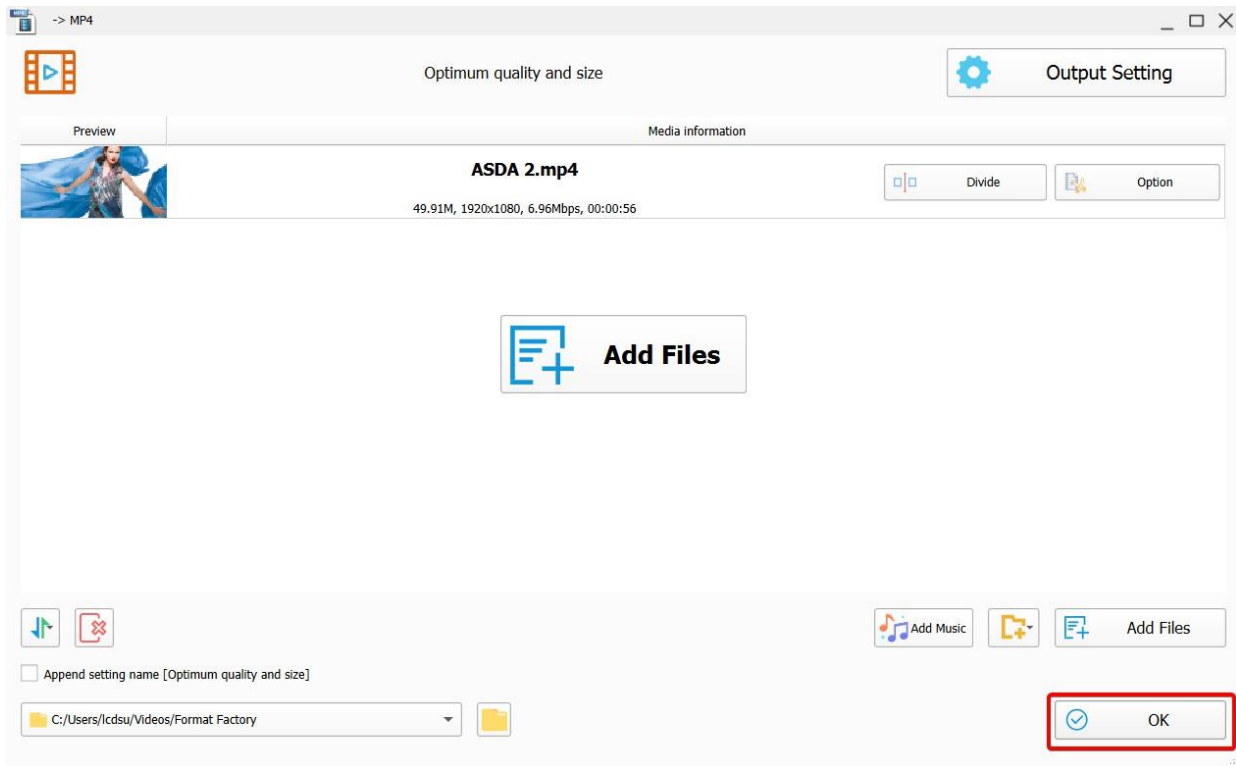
-> MP4

Optimum quality and size

Output Setting

Preview

Media information

ASDA 2.mp4

49.91M, 1920x1080, 6.96Mbps, 00:00:56

Divide

Option

Add Files

Add Music

Add Files

Append setting name [Optimum quality and size]

C:/Users/lcdsu/Videos/Format Factory

OK